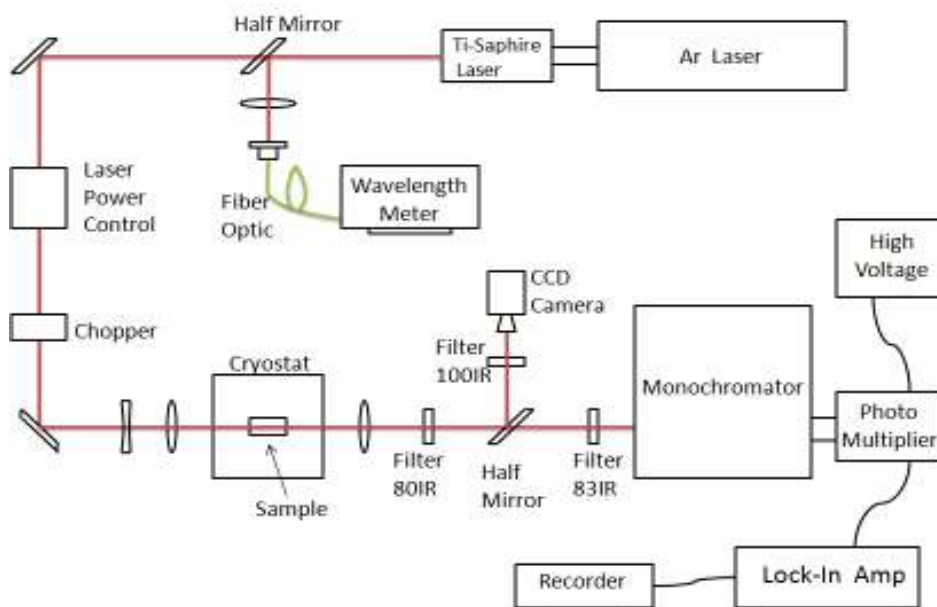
Half Mirror

Ti-Saphire Laser

Ar Laser

Laser Power Control

Fiber Optic

Wavelength Meter

High Voltage

CCD Camera

Chopper

Filter 100IR

Cryostat

Monochromator

Photo Multiplier

Sample

Filter 80IR

Half Mirror

Filter 83IR

Recorder

Lock-In Amp